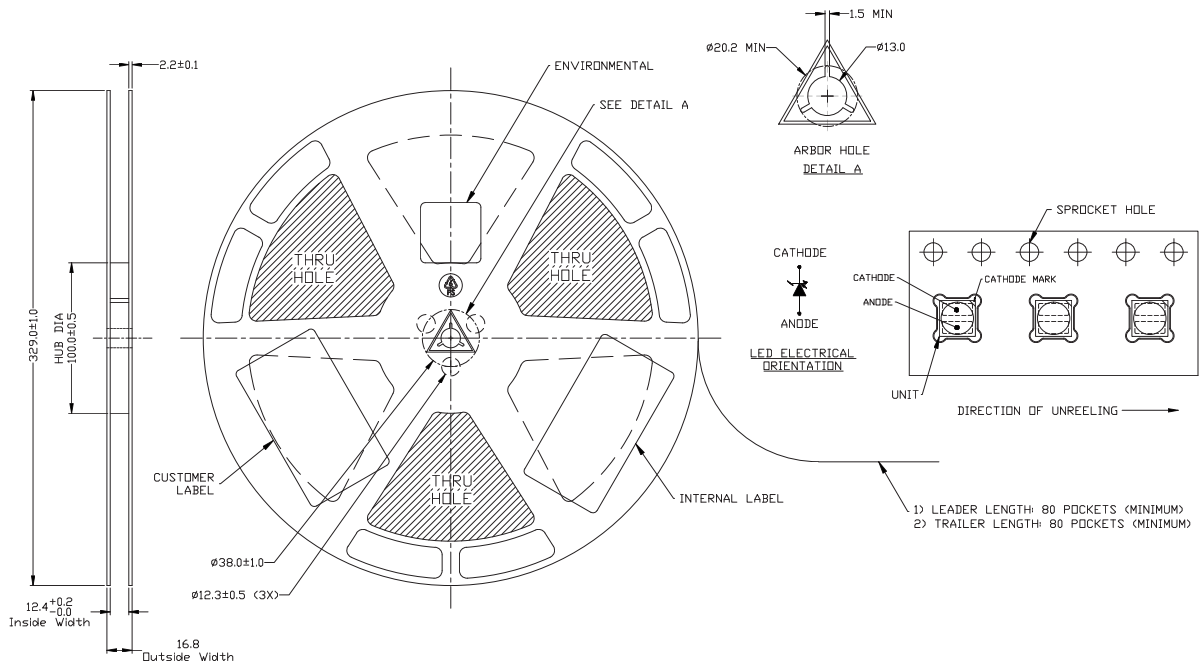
2.2±0.1

329.0±1.0

HUB DIA
100.0±0.5

$12.4^{+0.2}_{-0.0}$
Inside Width

16.8
Outside Width

ENVIRONMENTAL

SEE DETAIL A

THRU HOLE

THRU HOLE

THRU HOLE

CUSTOMER LABEL

INTERNAL LABEL

ø38.0±1.0

ø12.3±0.5 (3X)

1.5 MIN

ø20.2 MIN

ø13.0

ARBOR HOLE
DETAIL A

SPROCKET HOLE

CATHODE

ANODE

LED ELECTRICAL ORIENTATION

CATHODE

CATHODE MARK

ANODE

UNIT

DIRECTION OF UNREELING

1) LEADER LENGTH: 80 POCKETS (MINIMUM)
2) TRAILER LENGTH: 80 POCKETS (MINIMUM)